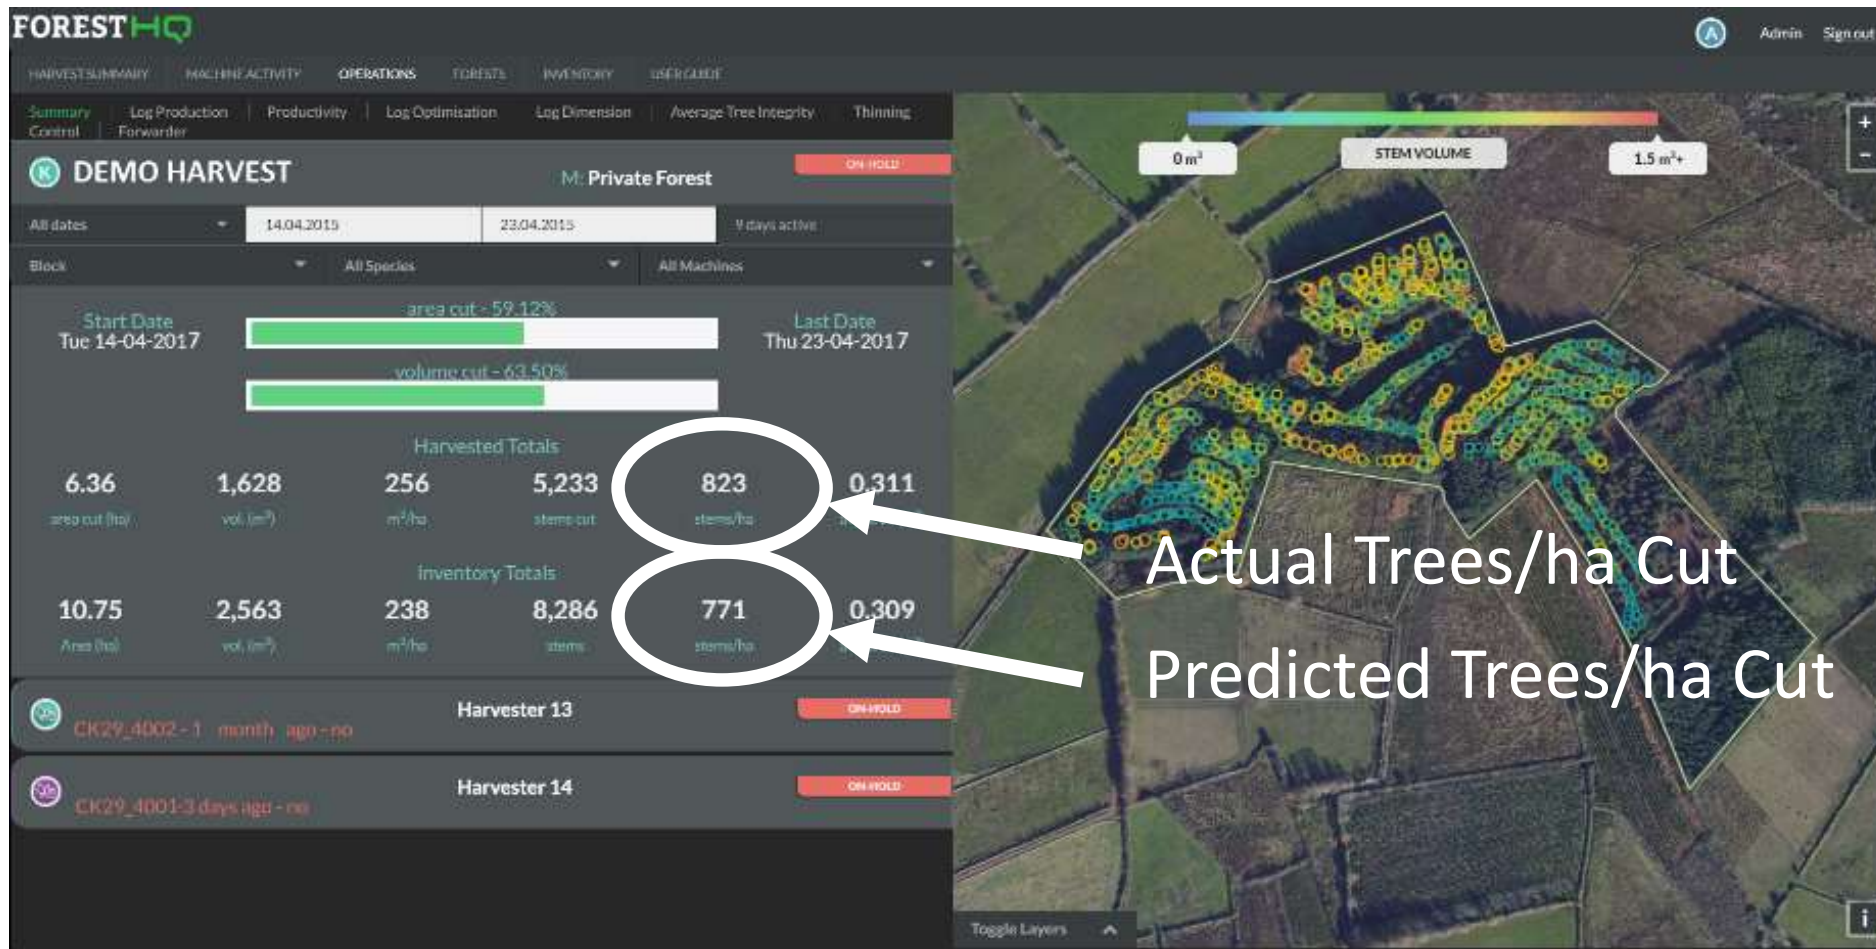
FORESTHQ

Admin Sign out

HARVEST SUMMARY MACHINE ACTIVITY OPERATIONS FORESTS INVENTORY USER GUIDE

Summary Control | Log Production Forwarder | Productivity | Log Optimisation | Log Dimension | Average Tree Integrity | Thinning

K DEMO HARVEST

M: Private Forest

ON HOLD

All dates 14.04.2015 23.04.2015 9 days active

Block All Species All Machines

Start Date
Tue 14-04-2017

area cut - 59.12%

volume cut - 63.50%

Last Date
Thu 23-04-2017

Harvested Totals

| 6.36 | 1,628 | 256 | 5,233 | 823 | 0.311 |
|---|---|---|---|---|---|
| area cut (ha) | vol. (m³) | m³/ha | stems cut | stems/ha | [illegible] |

Inventory Totals

| 10.75 | 2,563 | 238 | 8,286 | 771 | 0.309 |
|---|---|---|---|---|---|
| Area (ha) | vol. (m³) | m³/ha | stems | stems/ha | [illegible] |

Harvester 13
CK29_4002 - 1 month ago - no
ON HOLD

Harvester 14
CK29_4001-3 days ago - no
ON HOLD

0 m³ STEM VOLUME 1.5 m³+

+
−

Actual Trees/ha Cut

Predicted Trees/ha Cut

Toggle Layers

i